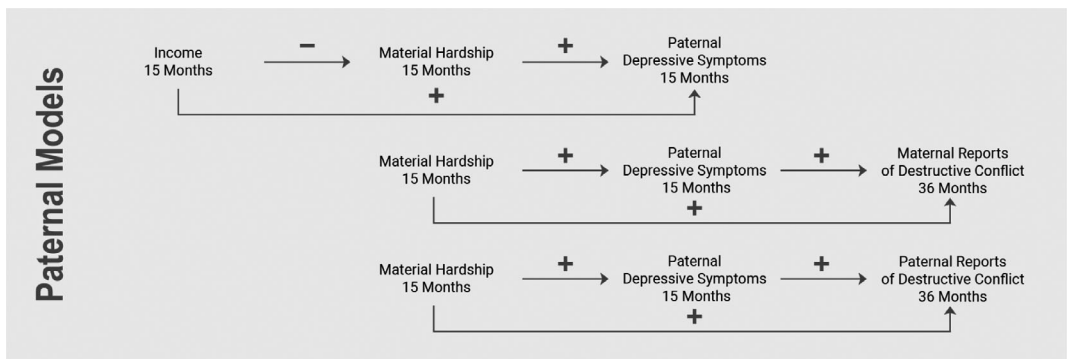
Paternal Models

Income
15 Months

−

Material Hardship
15 Months

+

Paternal
Depressive Symptoms
15 Months

+

Material Hardship
15 Months

+

Paternal
Depressive Symptoms
15 Months

+

Maternal Reports
of Destructive Conflict
36 Months

+

Material Hardship
15 Months

+

Paternal
Depressive Symptoms
15 Months

+

Paternal Reports
of Destructive Conflict
36 Months

+